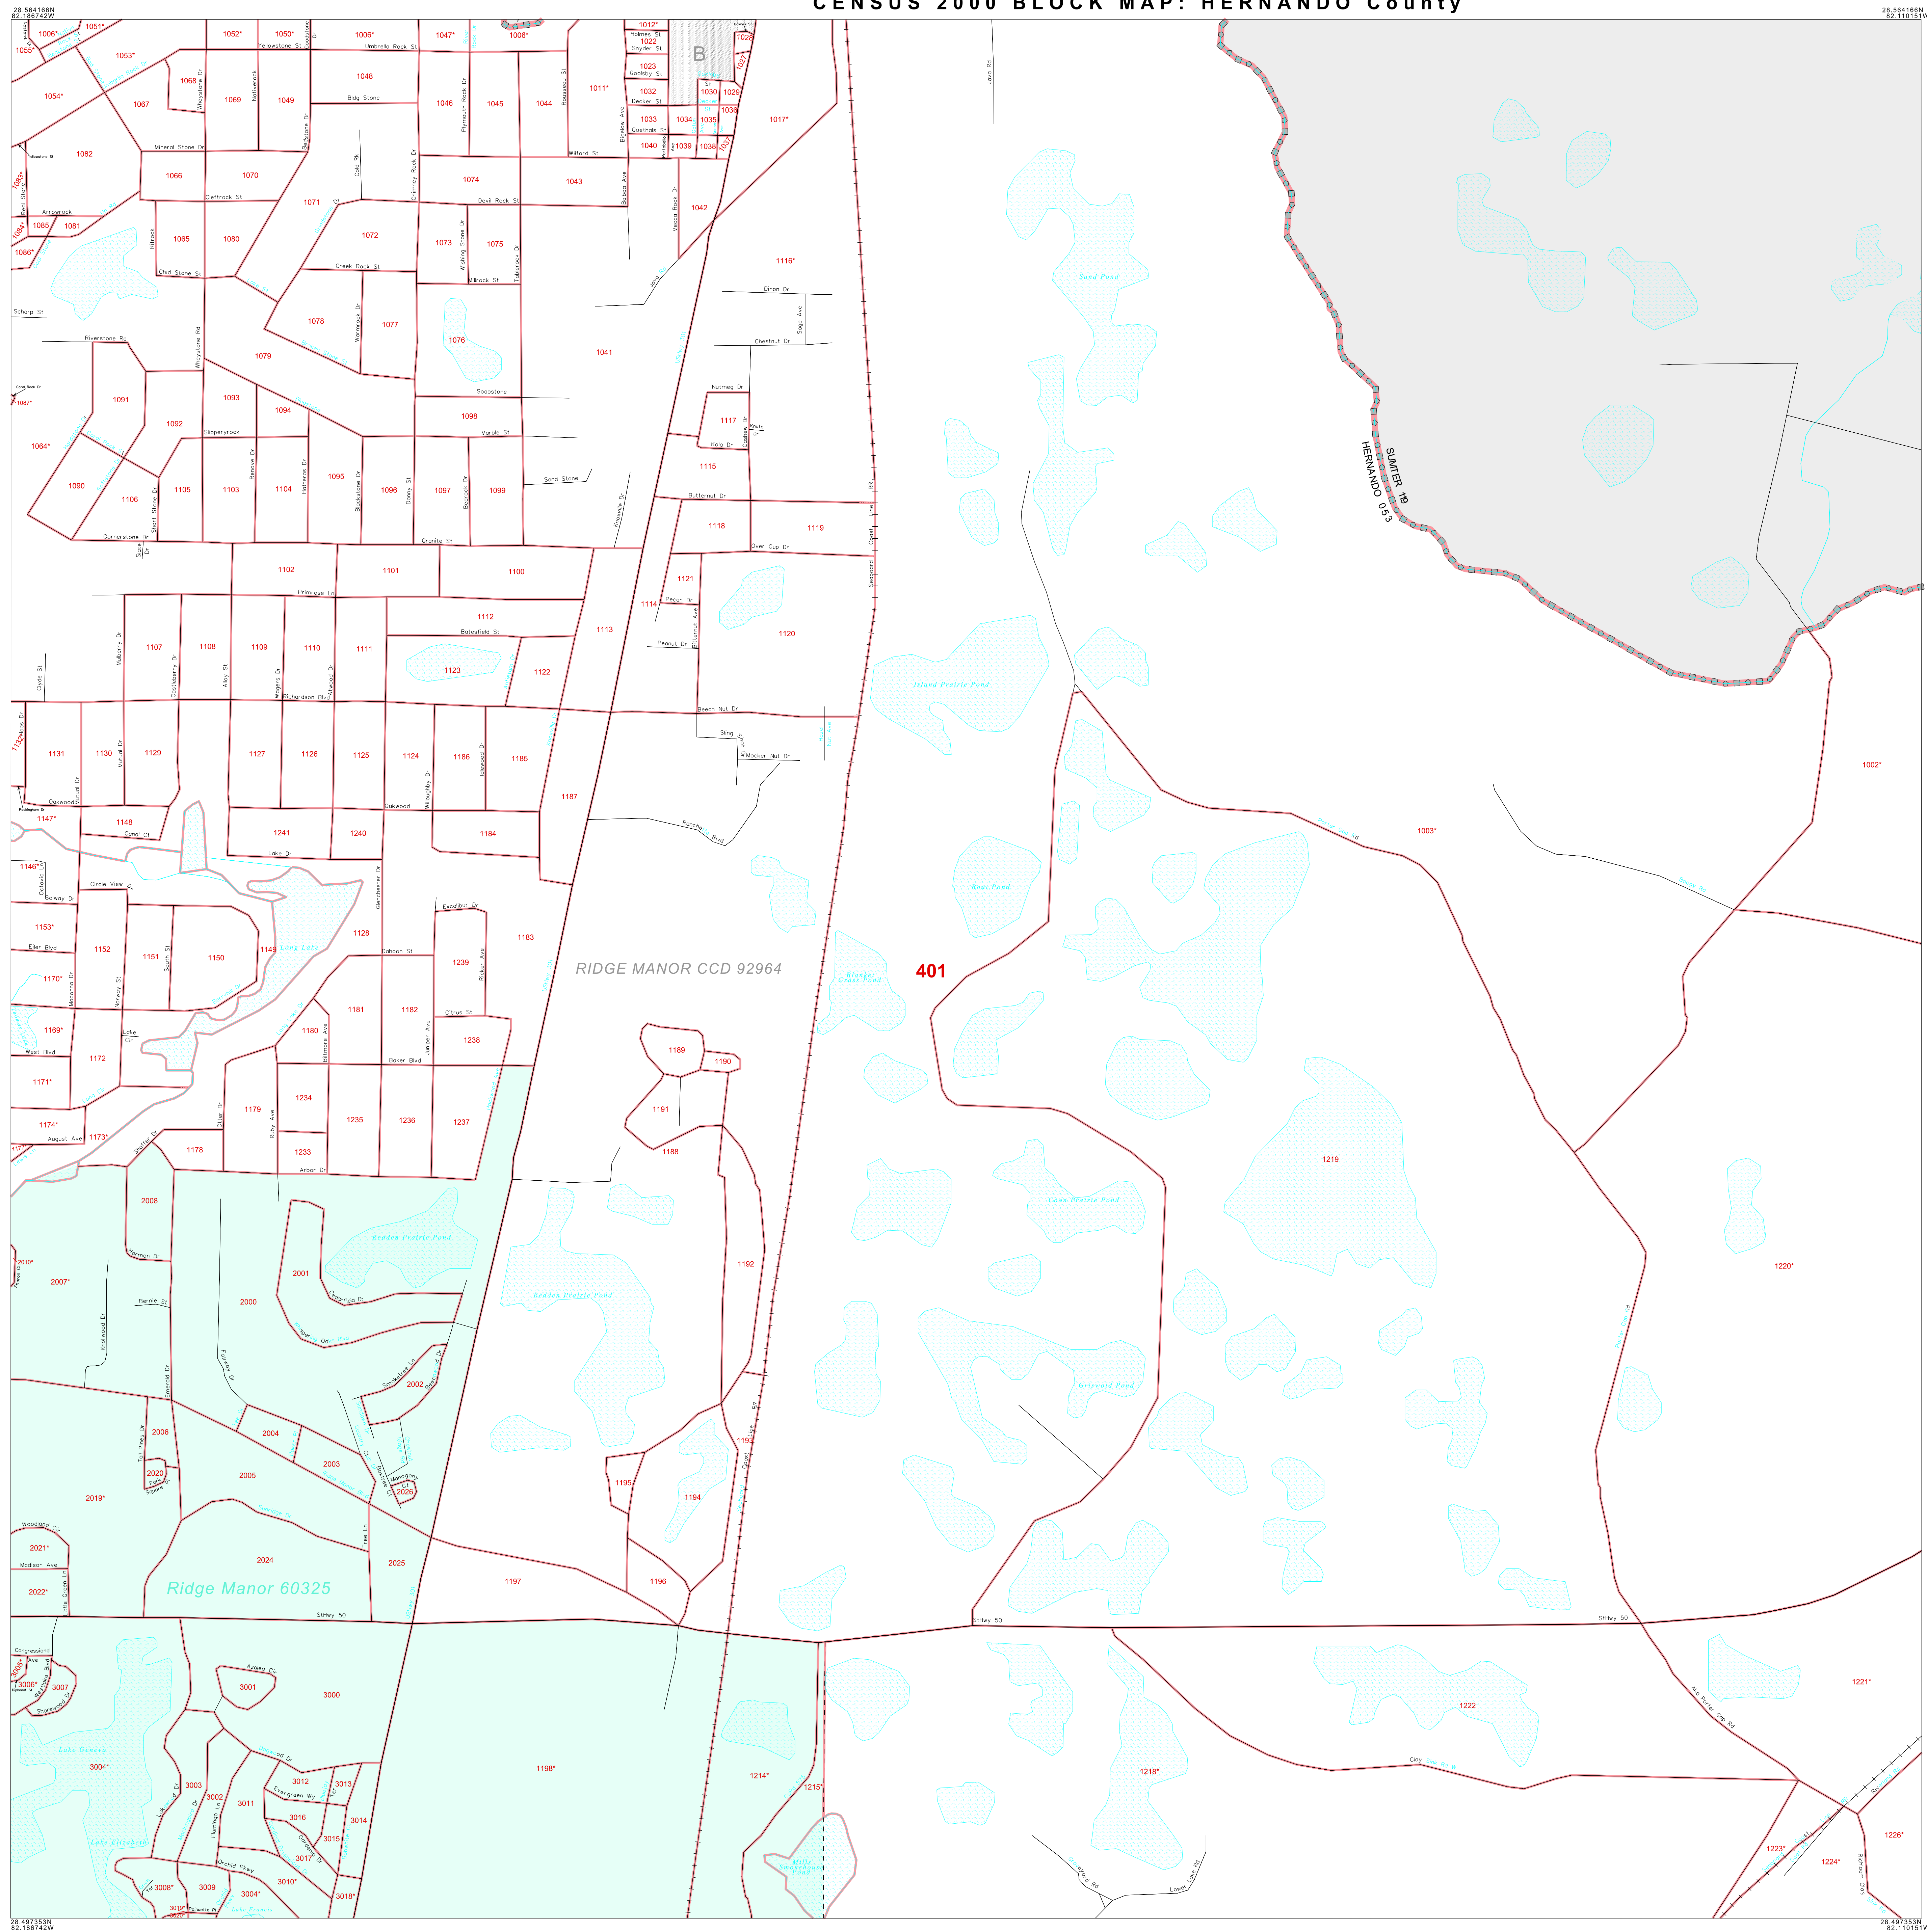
CENSUS 2000 BLOCK MAP: HERNANDO County

28.564166N
82.186742W

28.564166N
82.110151W

28.497353N
82.186742W

28.497353N
82.110151W

SUMTER 119
HERNANDO 053

RIDGE MANOR CCD 92964

401

Ridge Manor 60325

B

Sand Pond
Island Prairie Pond
Boat Pond
Blanton Grass Pond
Cone Prairie Pond
Redden Prairie Pond
Griswold Pond
Long Lake
Lake Geneva
Lake Elizabeth

StHwy 50
Yellowstone St
Umbrella Rock St
Mineral Stone Dr
Cleftrock St
Devil Rock St
Creek Rock St
Chalk Stone St
Riverstone Rd
Soapstone
Marble St
Sand Stone
Slipperyrock
Granite St
Cornerstone Dr
Primrose Ln
Batesfield St
Richardson Blvd
Oakwood
Lake Dr
Circle View Dr
Canal Ct
Excalibur Dr
Dahoon St
Citrus St
Baker Blvd
Arbor Dr
Harmon Dr
Bernie St
Cedarfield Dr
August Ave
West Blvd
Madison Ave
Woodland Cir
Azalea Cir
Orchid Pkwy
Evergreen Wy
Wilford St
Goolsby St
Decker St
Goethals St
Snyder St
Holmes St
Dinon Dr
Chestnut Dr
Nutmeg Dr
Kola Dr
Butternut Dr
Over Cup Dr
Pecan Dr
Peanut Dr
Beech Nut Dr
Macker Nut Dr
Rancho Blvd
Java Rd
Sage Ave
Knoxville Dr
Bitternut Ave
Scharp St
Arrowrock
Clay Gully Rd
Lower Lake Rd
Old Porter Gap Rd
Sligo Ave

1051* 1006* 1055* 1052* 1050* 1006* 1047* 1006* 1012* 1022 1028 1053* 1048 1023 1027 1068 1054* 1067 1069 1049 1046 1045 1044 1011* 1032 1030 1029 1036 1017* 1033 1034 1035 1082 1040 1039 1038 1037 1066 1070 1074 1043 1042 1071 1083* 1085 1081 1065 1080 1072 1073 1075 1084* 1086* 1116* 1078 1077 1076 1041 1079 1087* 1091 1093 1094 1098 1117 1064* 1092 1115 1090 1106 1105 1103 1104 1095 1096 1097 1099 1118 1119 1102 1101 1100 1121 1114 1112 1113 1120 1107 1108 1109 1110 1111 1123 1122 1131 1130 1129 1127 1126 1125 1124 1186 1185 1002* 1147* 1148 1187 1241 1240 1184 1003* 1146* 1153* 1152 1151 1150 1149 1128 1183 1239 1170* 1169* 1180 1181 1182 1238 1189 1190 1172 1171* 1179 1234 1235 1236 1237 1191 1174* 1173* 1178 1233 1188 1219 2008 2001 2010* 2007* 2000 1192 1220* 2002 2006 2004 2003 2005 2020 2026 1193 1195 1194 2019* 2024 2025 2021* 1197 1196 2022* 3006* 3007 3001 3000 3004* 1198* 1214* 1215* 1218* 1222 1221* 3003 3002 3011 3012 3013 3016 3014 3015 3017 3010* 3009 3004* 3018* 3008* 1223* 1224* 1226*